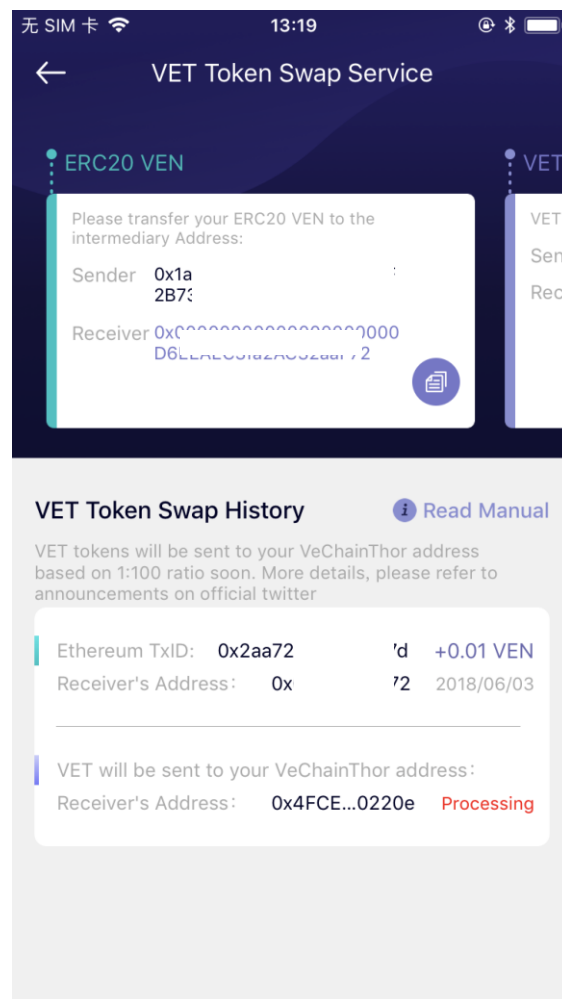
无 SIM 卡 13:19

VET Token Swap Service

ERC20 VEN

VET

Please transfer your ERC20 VEN to the intermediary Address:

Sender 0x1a 2B73

Receiver 0x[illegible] D6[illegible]2

VET

Sen

Rec

VET Token Swap History

Read Manual

VET tokens will be sent to your VeChainThor address based on 1:100 ratio soon. More details, please refer to announcements on official twitter

Ethereum TxID: 0x2aa72 'd +0.01 VEN

Receiver's Address: 0x 72 2018/06/03

VET will be sent to your VeChainThor address:

Receiver's Address: 0x4FCE...0220e Processing